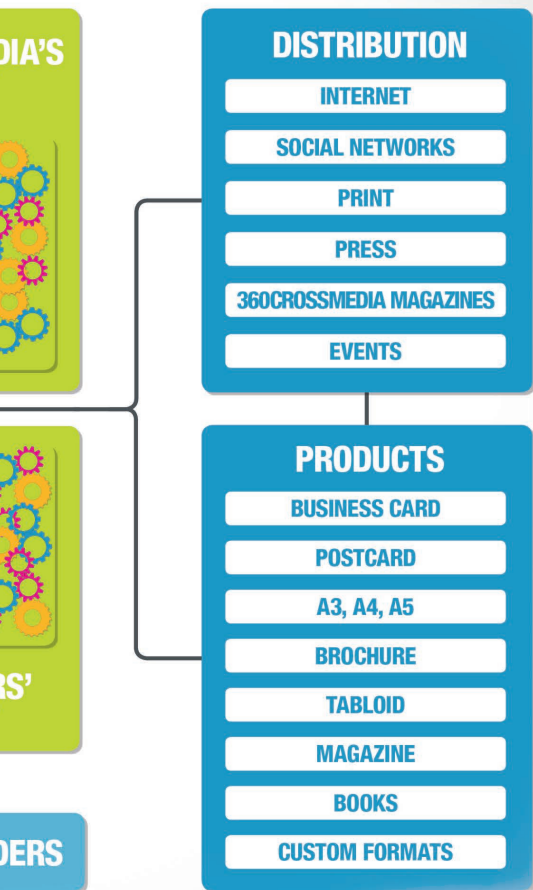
DIA'S

RS'

DERS

DISTRIBUTION

INTERNET

SOCIAL NETWORKS

PRINT

PRESS

360CROSSMEDIA MAGAZINES

EVENTS

PRODUCTS

BUSINESS CARD

POSTCARD

A3, A4, A5

BROCHURE

TABLOID

MAGAZINE

BOOKS

CUSTOM FORMATS